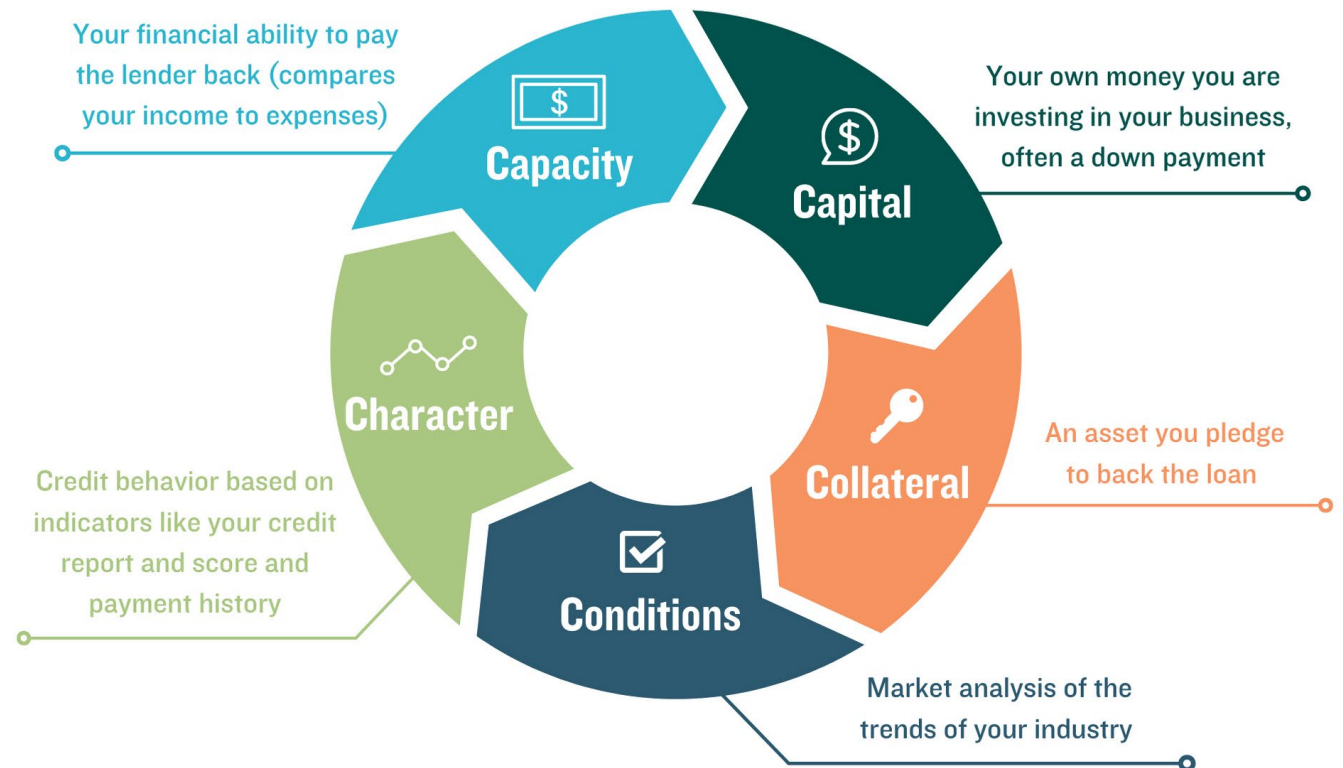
Your financial ability to pay the lender back (compares your income to expenses)

$

Capacity

$

Capital

Your own money you are investing in your business, often a down payment

Character

Credit behavior based on indicators like your credit report and score and payment history

Collateral

An asset you pledge to back the loan

Conditions

Market analysis of the trends of your industry